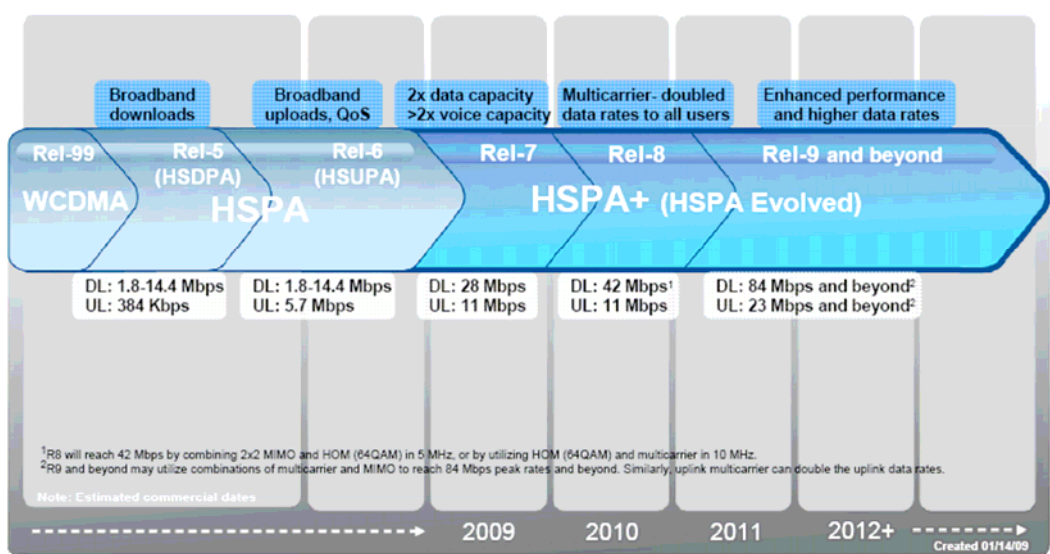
Broadband downloads

Broadband uploads, QoS

2x data capacity >2x voice capacity

Multicarrier- doubled data rates to all users

Enhanced performance and higher data rates

Rel-99
WCDMA

Rel-5 (HSDPA)

Rel-6 (HSUPA)

HSPA

Rel-7

Rel-8

Rel-9 and beyond

HSPA+ (HSPA Evolved)

DL: 1.8-14.4 Mbps
UL: 384 Kbps

DL: 1.8-14.4 Mbps
UL: 5.7 Mbps

DL: 28 Mbps
UL: 11 Mbps

DL: 42 Mbps$^1$
UL: 11 Mbps

DL: 84 Mbps and beyond$^2$
UL: 23 Mbps and beyond$^2$

$^1$R8 will reach 42 Mbps by combining 2x2 MIMO and HOM (64QAM) in 5 MHz, or by utilizing HOM (64QAM) and multicarrier in 10 MHz.
$^2$R9 and beyond may utilize combinations of multicarrier and MIMO to reach 84 Mbps peak rates and beyond. Similarly, uplink multicarrier can double the uplink data rates.

Note: Estimated commercial dates

2009

2010

2011

2012+

Created 01/14/09